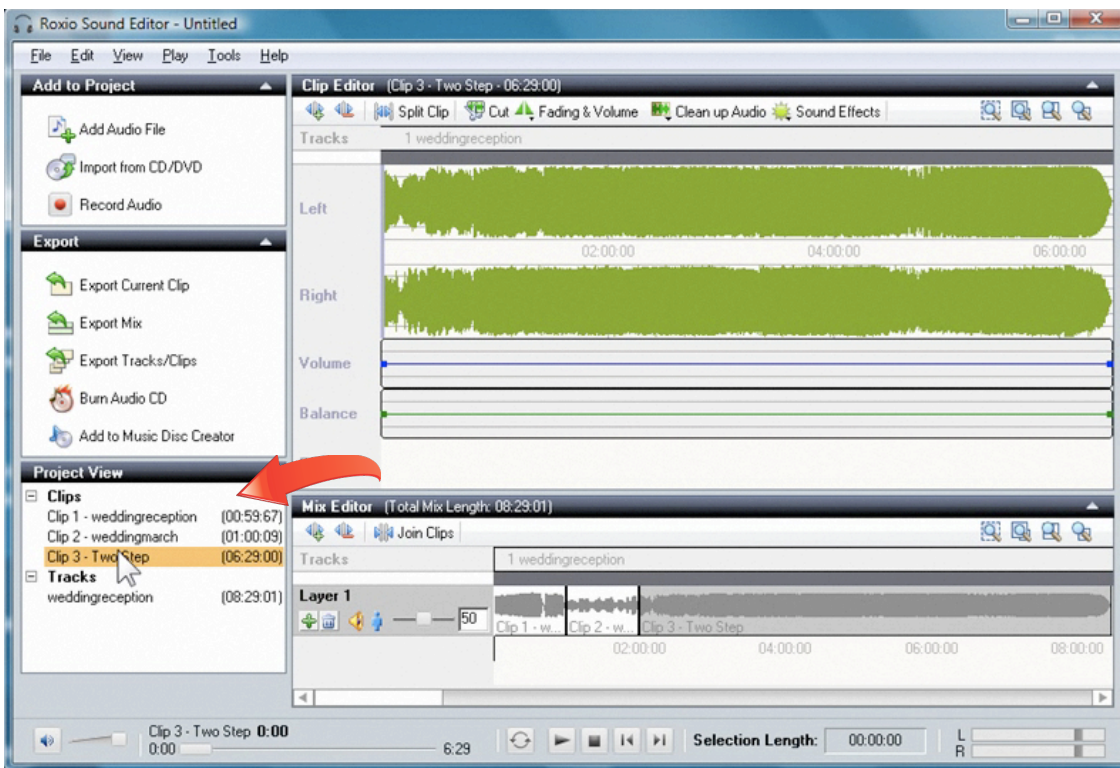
Roxio Sound Editor - Untitled

File Edit View Play Tools Help

Add to Project
Add Audio File
Import from CD/DVD
Record Audio

Export
Export Current Clip
Export Mix
Export Tracks/Clips
Burn Audio CD
Add to Music Disc Creator

Project View
Clips
Clip 1 - weddingreception (00:59:67)
Clip 2 - weddingmarch (01:00:09)
Clip 3 - Two Step (06:29:00)
Tracks
weddingreception (08:29:01)

Clip Editor (Clip 3 - Two Step - 06:29:00)
Split Clip Cut Fading & Volume Clean up Audio Sound Effects
Tracks 1 weddingreception
Left
02:00:00 04:00:00 06:00:00
Right
Volume
Balance

Mix Editor (Total Mix Length: 08:29:01)
Join Clips
Tracks 1 weddingreception
Layer 1
50
Clip 1 - w... Clip 2 - w... Clip 3 - Two Step
02:00:00 04:00:00 06:00:00 08:00:00

Clip 3 - Two Step 0:00
0:00 6:29
Selection Length: 00:00:00
L
R